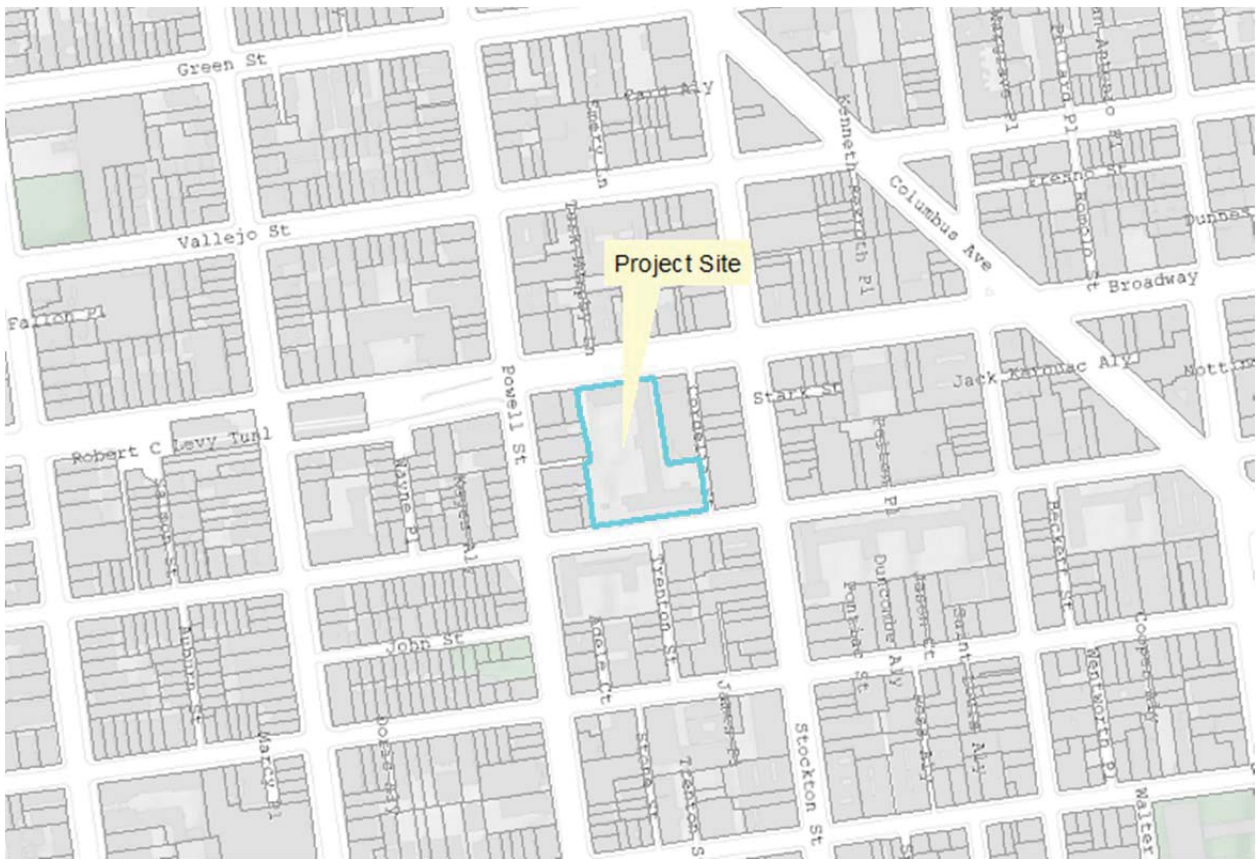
Green St

Card Aly

Emery Ln

Kenneth Rexroth Pl

Columbus Ave

Fresno St

Romolo Pl

Dunnes Aly

Vallejo St

Project Site

Broadway

Fallon Pl

Jack Kerouac Aly

Stark St

Powell St

Robert C Levy Tunl

Wayne Pl

Pelton Pl

Beckett St

Trenton St

Duncombe Aly

John St

Auburn St

Stockton St

Wentworth Pl

Cooper Aly

Walter

Stone St

Jason Ct

Acton St

Ross Aly